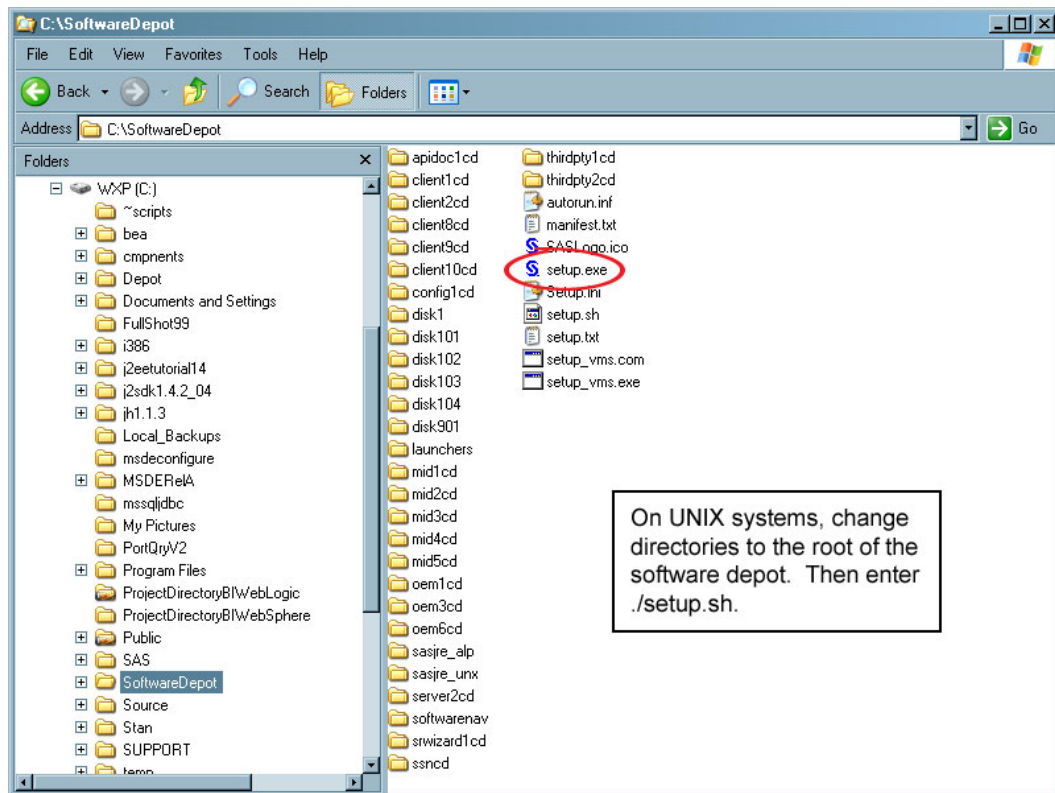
C:\SoftwareDepot

File Edit View Favorites Tools Help

Back Search Folders

Address C:\SoftwareDepot Go

Folders

WXP (C:)
~scripts
bea
cmpnents
Depot
Documents and Settings
FullShot99
i386
j2eetutorial14
j2sdk1.4.2_04
jh1.1.3
Local_Backups
msdeconfigure
MSDERelA
mssqljdbc
My Pictures
PortQryV2
Program Files
ProjectDirectoryBIWebLogic
ProjectDirectoryBIWebSphere
Public
SAS
SoftwareDepot
Source
Stan
SUPPORT
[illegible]

apidoc1cd
client1cd
client2cd
client8cd
client9cd
client10cd
config1cd
disk1
disk101
disk102
disk103
disk104
disk901
launchers
mid1cd
mid2cd
mid3cd
mid4cd
mid5cd
oem1cd
oem3cd
oem6cd
sasjre_alp
sasjre_unx
server2cd
softwarenav
srwizard1cd
ssncd

thirdpty1cd
thirdpty2cd
autorun.inf
manifest.txt
SASLogo.ico
setup.exe
Setup.ini
setup.sh
setup.txt
setup_vms.com
setup_vms.exe

On UNIX systems, change directories to the root of the software depot. Then enter ./setup.sh.